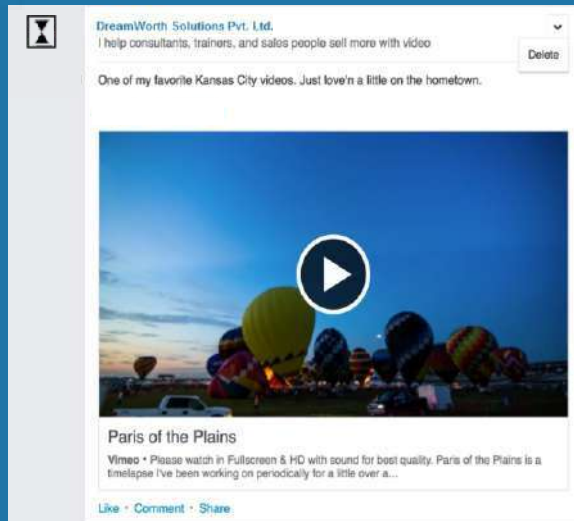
DreamWorth Solutions Pvt. Ltd.
I help consultants, trainers, and sales people sell more with video

Delete

One of my favorite Kansas City videos. Just love'n a little on the hometown.

Paris of the Plains

Vimeo • Please watch in Fullscreen & HD with sound for best quality. Paris of the Plains is a timelapse I've been working on periodically for a little over a...

Like · Comment · Share